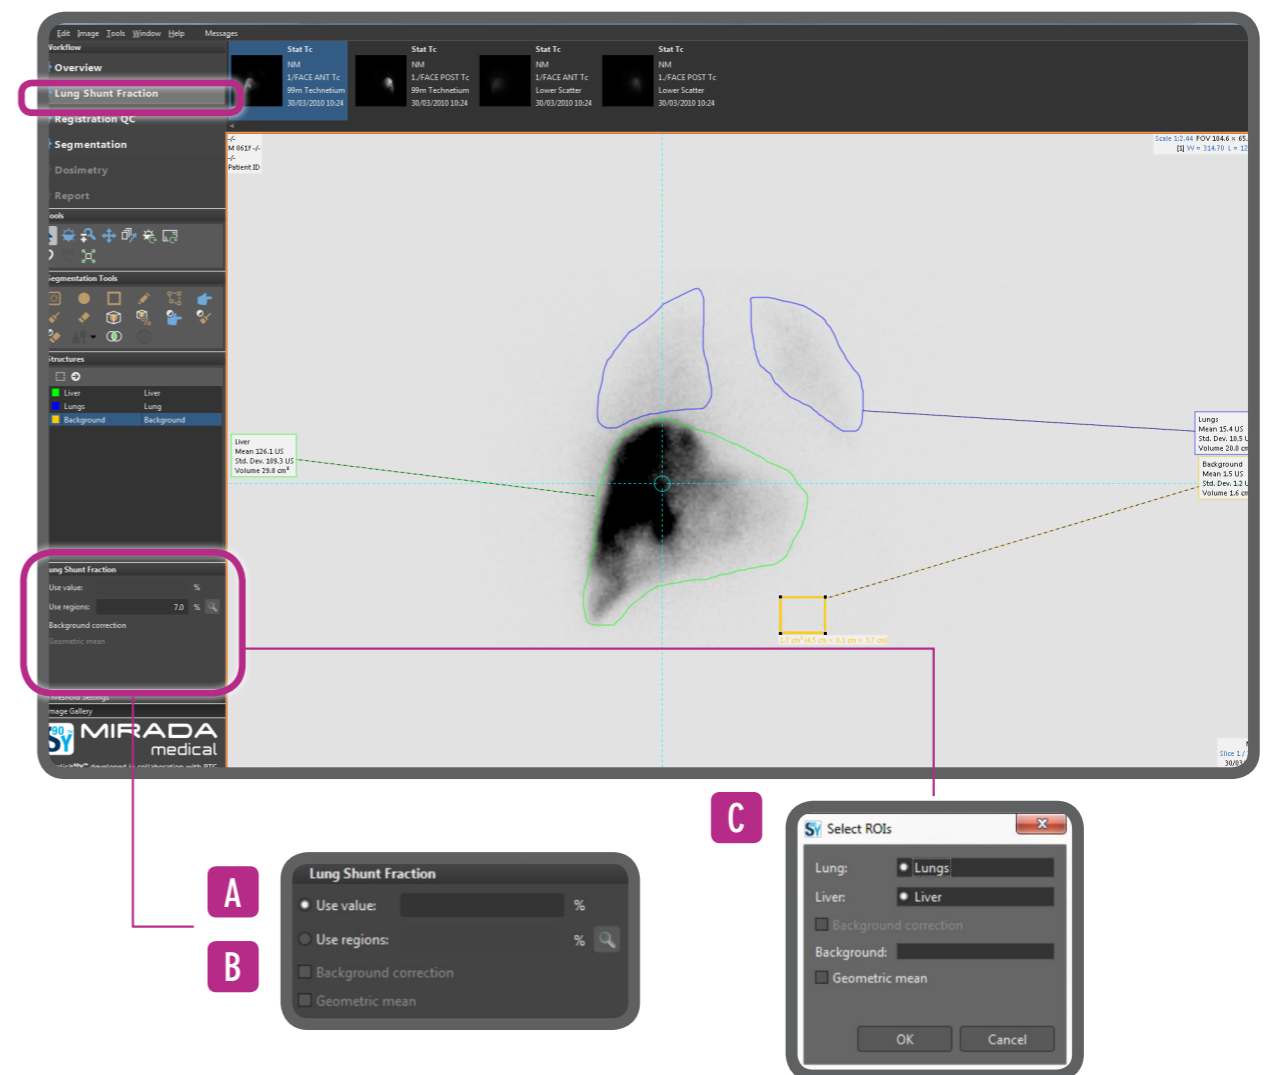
Edit Image Tools Window Help Messages

Workflow
Overview
Lung Shunt Fraction
Registration QC
Segmentation
Dosimetry
Report

Stat Tc
NM
1./FACE ANT Tc
99m Technetium
30/03/2010 10:24

Stat Tc
NM
1./FACE POST Tc
99m Technetium
30/03/2010 10:24

Stat Tc
NM
1./FACE ANT Tc
Lower Scatter
30/03/2010 10:24

Stat Tc
NM
1./FACE POST Tc
Lower Scatter
30/03/2010 10:24

Tools
Segmentation Tools
Structures

Liver Liver
Lungs Lung
Background Background

M 061f
Patient ID

Scale 1:2.44 FOV 184.6 × 65.
[1] W = 314.70 L = 12

Lungs
Mean 15.4 US
Std. Dev. 10.5 U
Volume 20.0 cm

Background
Mean 1.5 US
Std. Dev. 1.2 U
Volume 1.6 cm

Liver
Mean 126.1 US
Std. Dev. 109.3 US
Volume 29.8 cm³

Lung Shunt Fraction
Use value: %
Use regions: 7.0 %
Background correction
Geometric mean

Threshold Settings
Image Gallery

MIRADA medical

Slice 1 /
30/03/

A
B

Lung Shunt Fraction
Use value: %
Use regions: %
Background correction
Geometric mean

C

Select ROIs
Lung: Lungs
Liver: Liver
Background correction
Background:
Geometric mean
OK Cancel